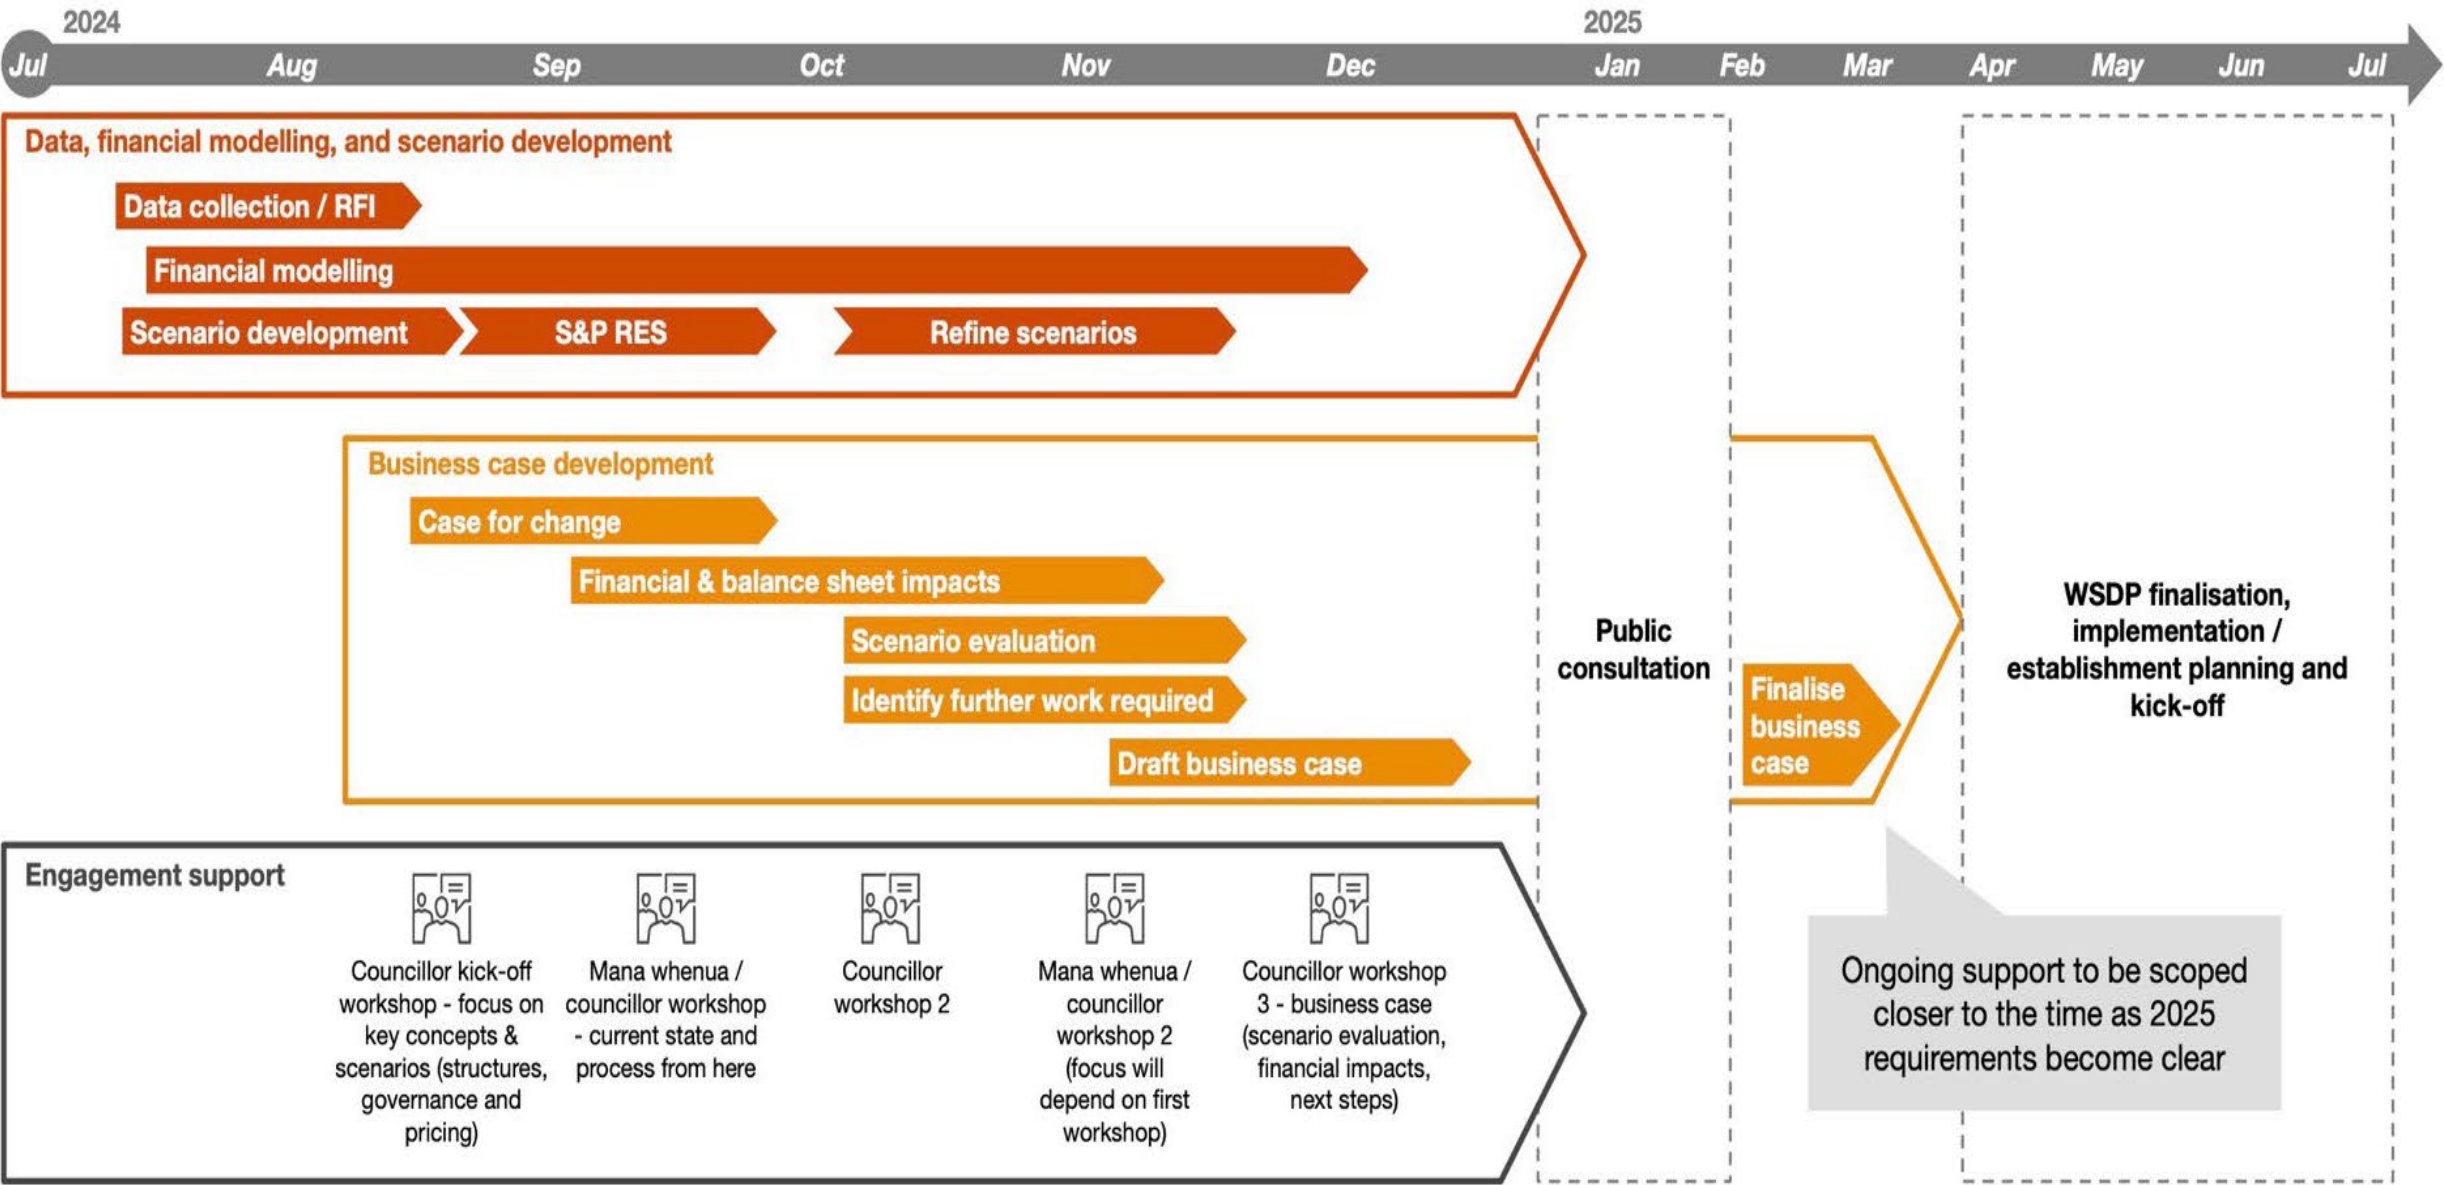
2024

2025

Jul Aug Sep Oct Nov Dec Jan Feb Mar Apr May Jun Jul

Data, financial modelling, and scenario development

Data collection / RFI

Financial modelling

Scenario development

S&P RES

Refine scenarios

Business case development

Case for change

Financial & balance sheet impacts

Scenario evaluation

Identify further work required

Draft business case

Public consultation

Finalise business case

WSDP finalisation, implementation / establishment planning and kick-off

Engagement support

Councillor kick-off workshop - focus on key concepts & scenarios (structures, governance and pricing)

Mana whenua / councillor workshop - current state and process from here

Councillor workshop 2

Mana whenua / councillor workshop 2 (focus will depend on first workshop)

Councillor workshop 3 - business case (scenario evaluation, financial impacts, next steps)

Ongoing support to be scoped closer to the time as 2025 requirements become clear